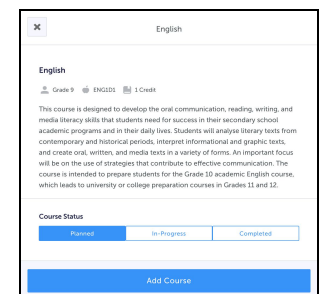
✖ English

English

Grade 9 ENG1D1 1 Credit

This course is designed to develop the oral communication, reading, writing, and media literacy skills that students need for success in their secondary school academic programs and in their daily lives. Students will analyse literary texts from contemporary and historical periods, interpret informational and graphic texts, and create oral, written, and media texts in a variety of forms. An important focus will be on the use of strategies that contribute to effective communication. The course is intended to prepare students for the Grade 10 academic English course, which leads to university or college preparation courses in Grades 11 and 12.

Course Status

Planned In-Progress Completed

Add Course